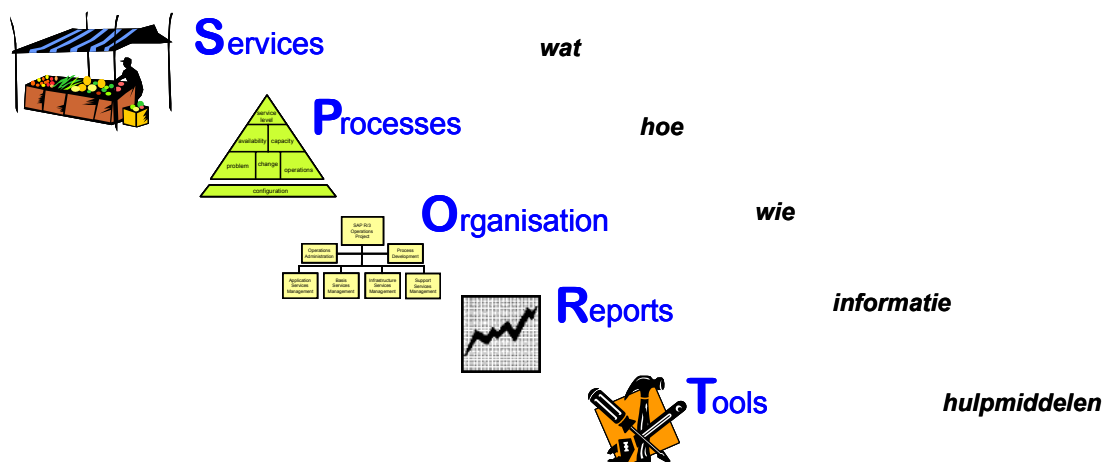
Services

wat

service level
availability capacity
problem change operations
configuration

Processes

hoe

SAP R/3 Operations Project
Operations Administration
Process Development
Application Services Management
Basis Services Management
Infrastructure Services Management
Support Services Management

Organisation

wie

Reports

informatie

Tools

hulpmiddelen